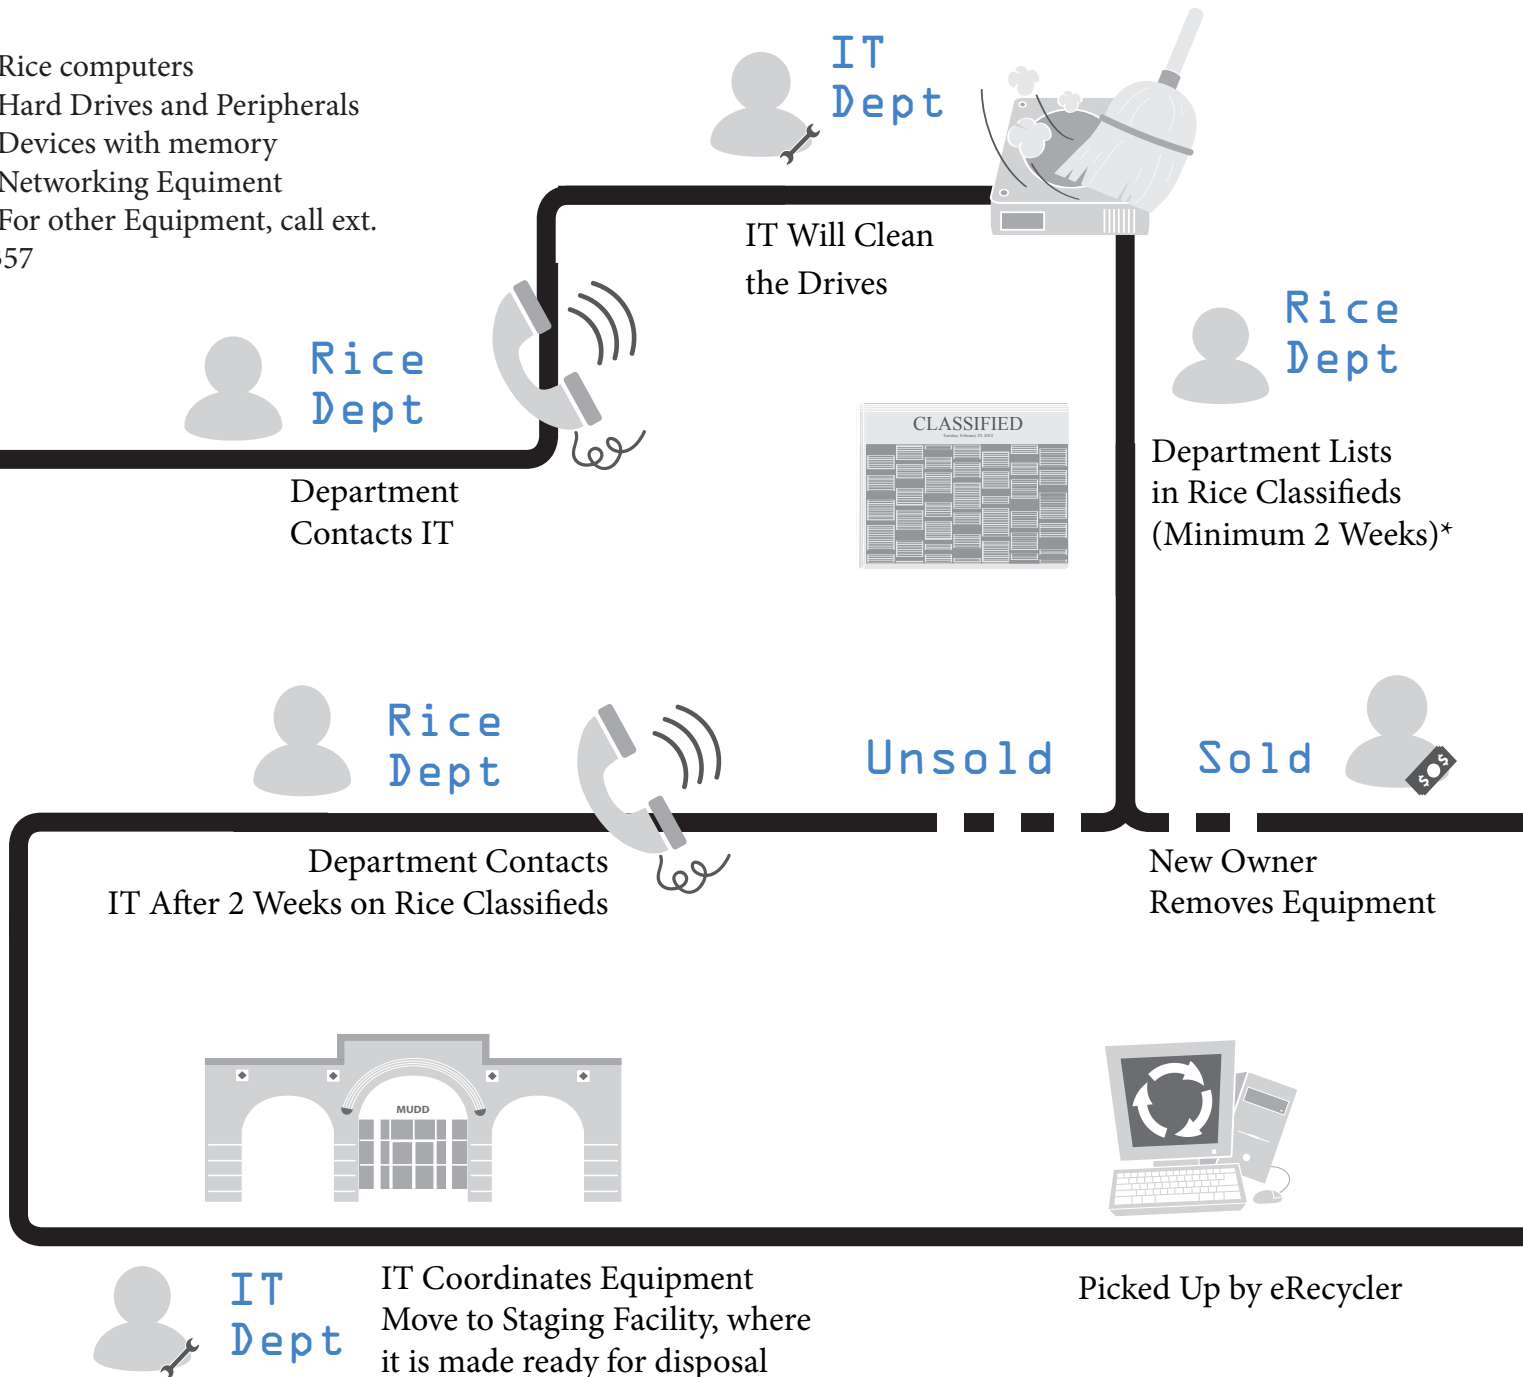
Rice computers
Hard Drives and Peripherals
Devices with memory
Networking Equiment
For other Equipment, call ext. 57

IT Dept

IT Will Clean the Drives

Rice Dept

Department Contacts IT

CLASSIFIED

Rice Dept

Department Lists in Rice Classifeds (Minimum 2 Weeks)*

Rice Dept

Unsold

Sold

$0$

Department Contacts IT After 2 Weeks on Rice Classifieds

New Owner Removes Equipment

MUDD

IT Dept

IT Coordinates Equipment Move to Staging Facility, where it is made ready for disposal

Picked Up by eRecycler